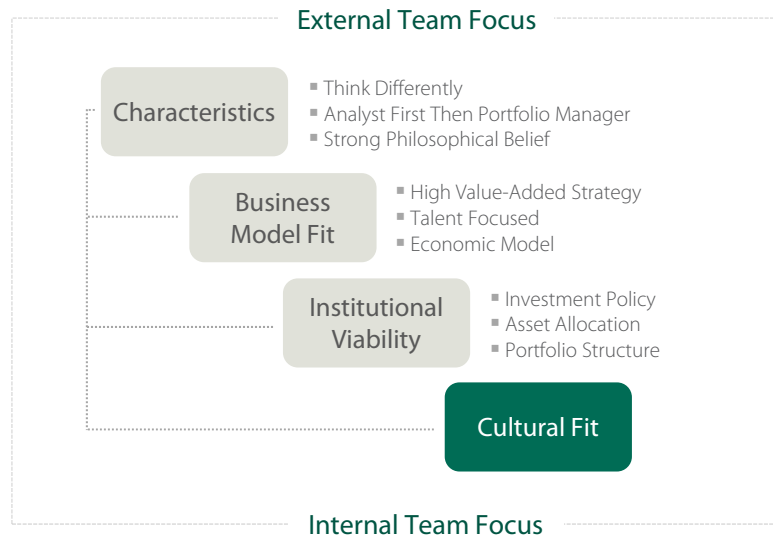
External Team Focus

Characteristics

- Think Differently
- Analyst First Then Portfolio Manager
- Strong Philosophical Belief

Business Model Fit

- High Value-Added Strategy
- Talent Focused
- Economic Model

Institutional Viability

- Investment Policy
- Asset Allocation
- Portfolio Structure

Cultural Fit

Internal Team Focus